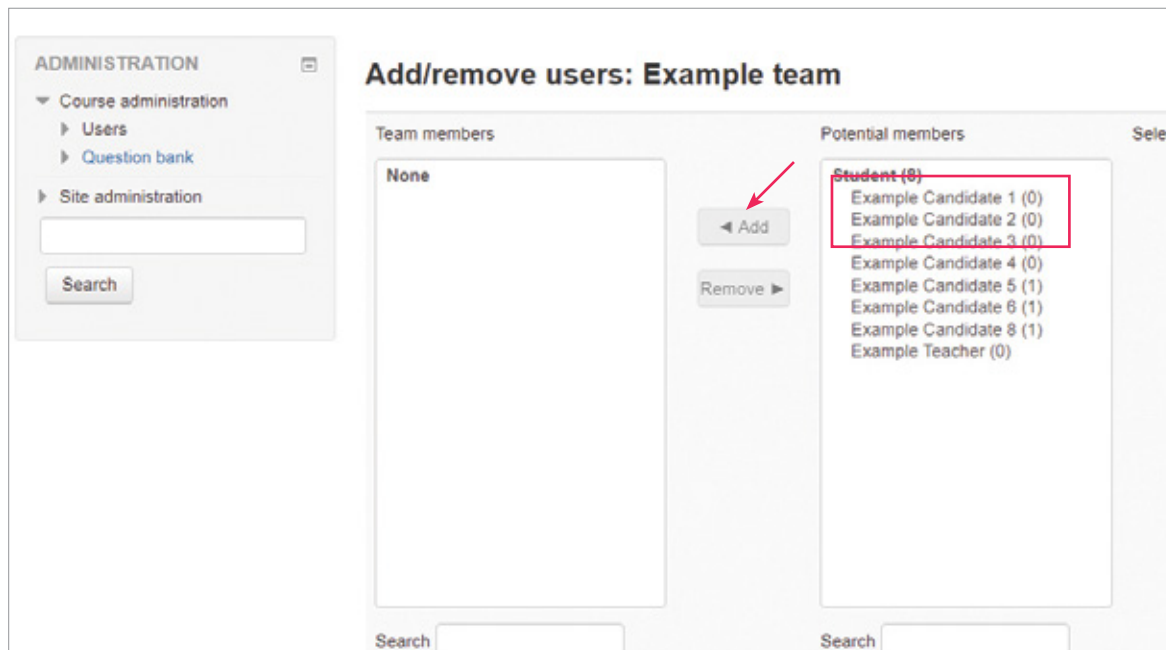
ADMINISTRATION

Course administration

Users

Question bank

Site administration

Search

Add/remove users: Example team

Team members

None

◄ Add

Remove ►

Potential members

Student (8)

Example Candidate 1 (0)

Example Candidate 2 (0)

Example Candidate 3 (0)

Example Candidate 4 (0)

Example Candidate 5 (1)

Example Candidate 6 (1)

Example Candidate 8 (1)

Example Teacher (0)

Sele

Search

Search